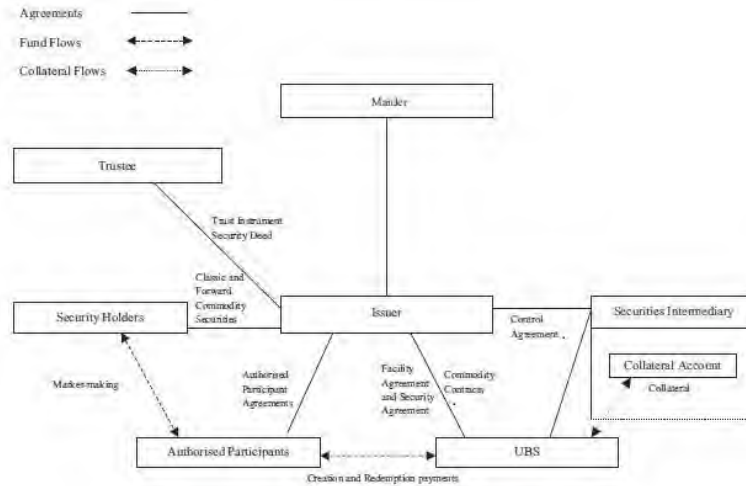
Agreements

Fund Flows

Collateral Flows

Manager

Trustee

Trust Instrument
Security Deed

Classic and Forward Commodity Securities

Security Holders

Issuer

Control Agreement

Securities Intermediary

Collateral Account

Collateral

Market making

Authorised Participant Agreements

Facility Agreement and Security Agreement

Commodity Contracts

Authorised Participants

UBS

Creation and Redemption payments